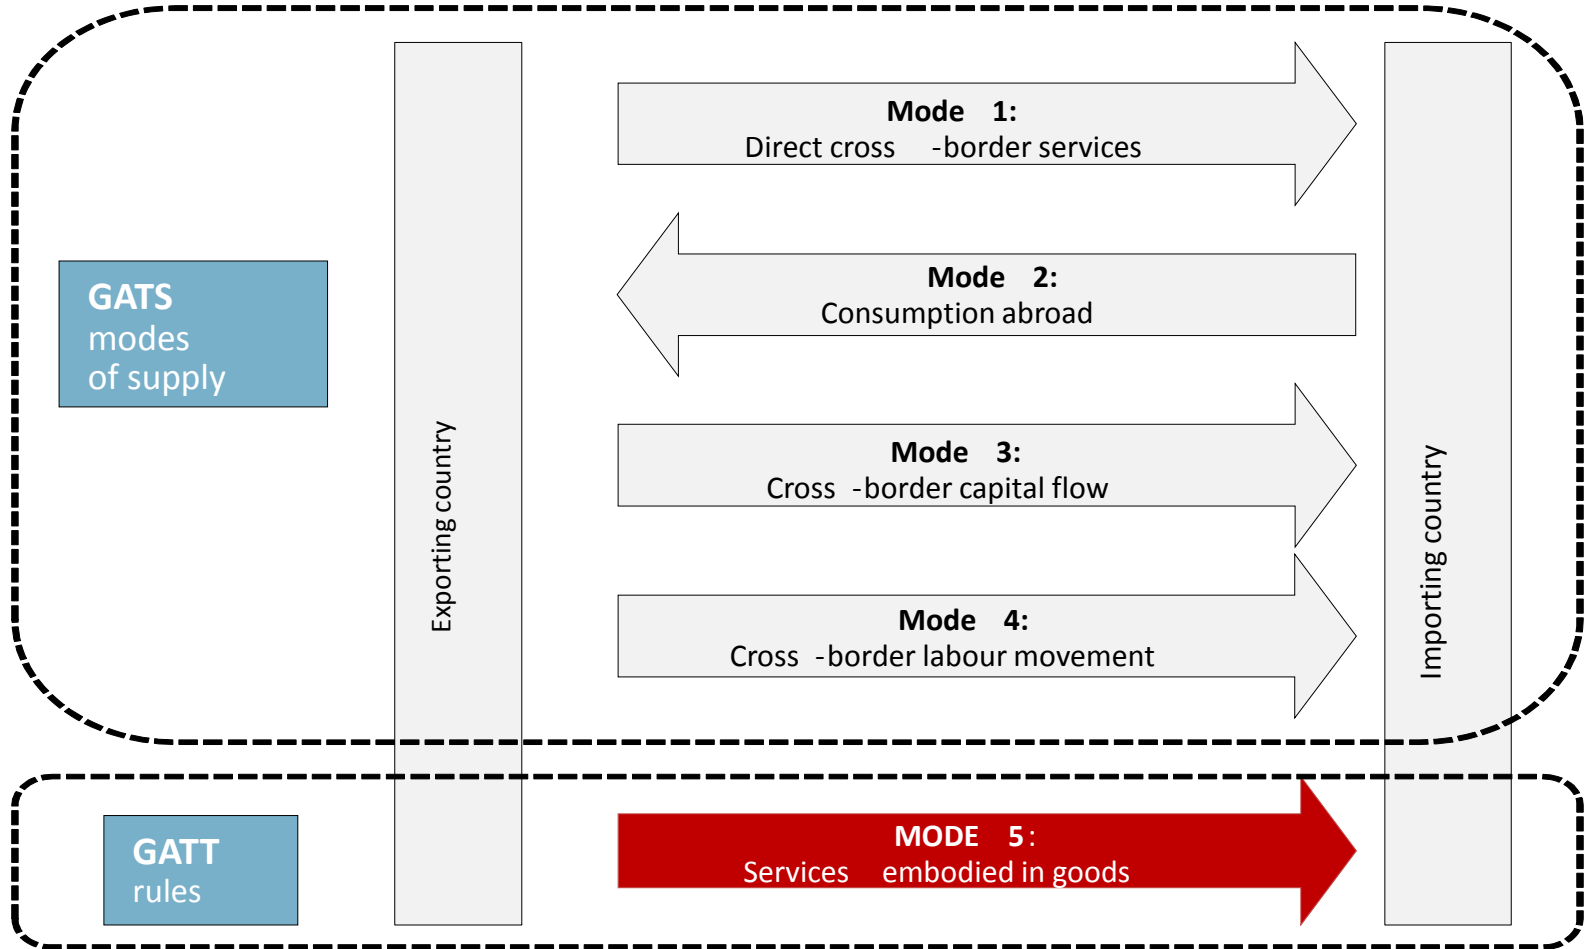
GATS modes of supply

Exporting country

Mode 1:
Direct cross-border services

Mode 2:
Consumption abroad

Mode 3:
Cross-border capital flow

Mode 4:
Cross-border labour movement

Importing country

GATT rules

MODE 5:
Services embodied in goods